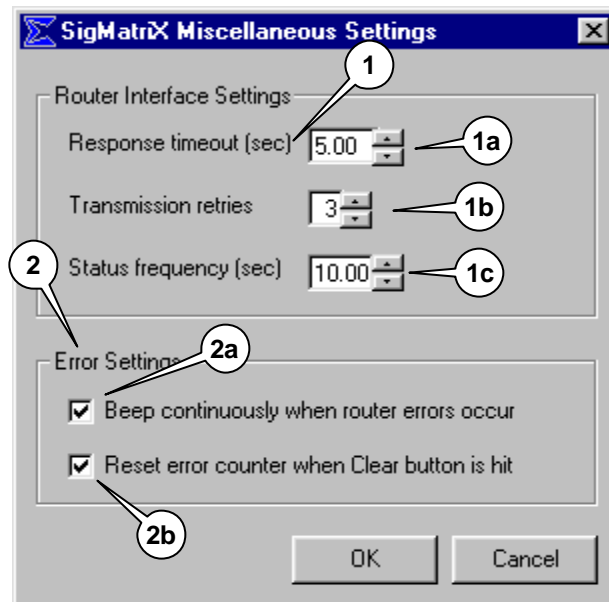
SigMatriX Miscellaneous Settings

Router Interface Settings

Response timeout (sec) 5.00

Transmission retries 3

Status frequency (sec) 10.00

Error Settings

Beep continuously when router errors occur

Reset error counter when Clear button is hit

OK

Cancel

1

1a

1b

1c

2

2a

2b